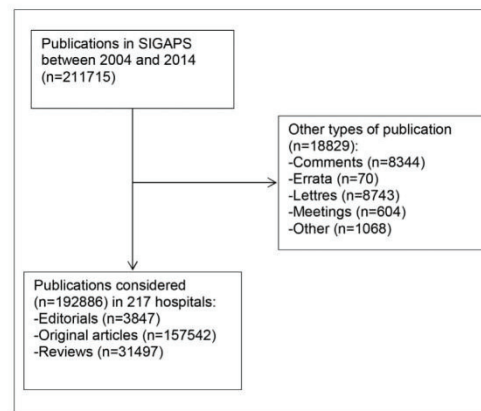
Publications in SIGAPS between 2004 and 2014 (n=211715)

Other types of publication (n=18829):
-Comments (n=8344)
-Errata (n=70)
-Lettres (n=8743)
-Meetings (n=604)
-Other (n=1068)

Publications considered (n=192886) in 217 hospitals:
-Editorials (n=3847)
-Original articles (n=157542)
-Reviews (n=31497)